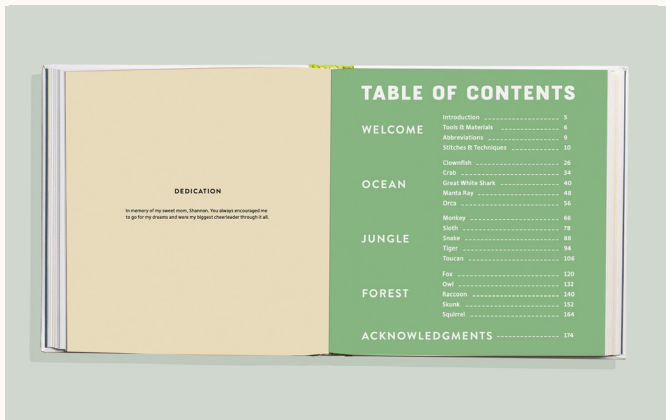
DEDICATION

In memory of my sweet mom, Shannon. You always encouraged me to go for my dreams and were my biggest cheerleader through it all.

TABLE OF CONTENTS

WELCOME
Introduction 5
Tools & Materials 6
Abbreviations 9
Stitches & Techniques 10

OCEAN
Clownfish 26
Crab 34
Great White Shark 40
Manta Ray 48
Orca 56

JUNGLE
Monkey 66
Sloth 78
Snake 88
Tiger 94
Toucan 108

FOREST
Fox 120
Owl 132
Raccoon 140
Skunk 152
Squirrel 164

ACKNOWLEDGMENTS 174